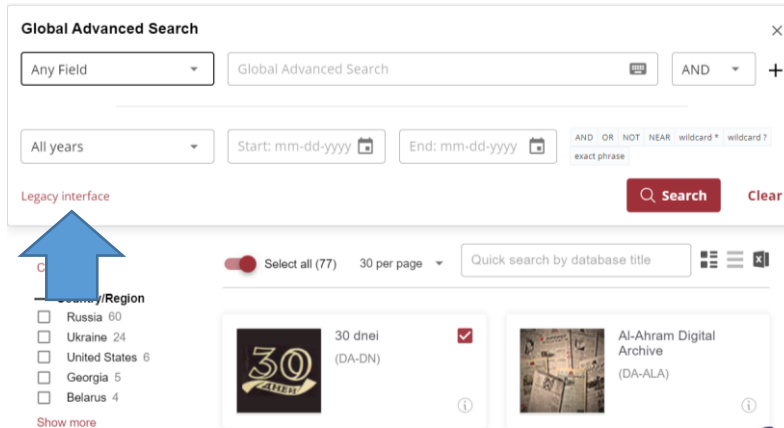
Global Advanced Search

Any Field

Global Advanced Search

AND

+

×

All years

Start: mm-dd-yyyy

End: mm-dd-yyyy

AND OR NOT NEAR wildcard * wildcard ? exact phrase

Legacy interface

Search

Clear

C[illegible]

Country/Region

Russia 60

Ukraine 24

United States 6

Georgia 5

Belarus 4

Show more

Select all (77)

30 per page

Quick search by database title

30 dnei

(DA-DN)

Al-Ahram Digital Archive

(DA-ALA)